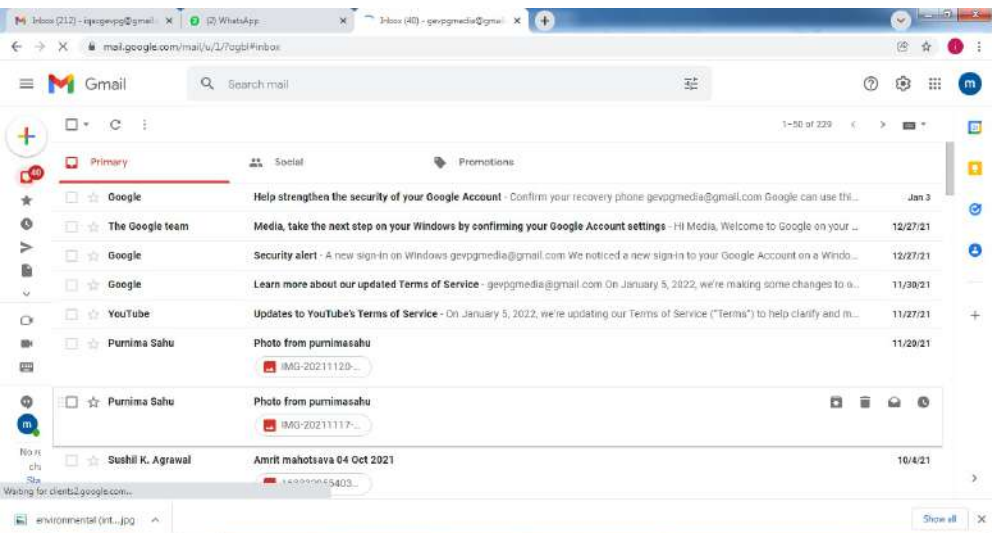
Inbox (212) - iqacgevpg@gmail ×
(2) WhatsApp ×
Inbox (40) - gevpgmedia@gmail ×

mail.google.com/mail/u/1/?ogbl#inbox

Gmail
Search mail

1–50 of 229

40

Primary
Social
Promotions

Google | Help strengthen the security of your Google Account - Confirm your recovery phone gevpgmedia@gmail.com Google can use thi... | Jan 3
The Google team | Media, take the next step on your Windows by confirming your Google Account settings - Hi Media, Welcome to Google on your ... | 12/27/21
Google | Security alert - A new sign-in on Windows gevpgmedia@gmail.com We noticed a new sign-in to your Google Account on a Windo... | 12/27/21
Google | Learn more about our updated Terms of Service - gevpgmedia@gmail.com On January 5, 2022, we're making some changes to o... | 11/30/21
YouTube | Updates to YouTube's Terms of Service - On January 5, 2022, we're updating our Terms of Service ("Terms") to help clarify and m... | 11/27/21
Purnima Sahu | Photo from purnimasahu | 11/20/21
IMG-20211120-...
Purnima Sahu | Photo from purnimasahu
IMG-20211117-...
Sushil K. Agrawal | Amrit mahotsava 04 Oct 2021 | 10/4/21
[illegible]55403...

m
No re
ch
Sta

Waiting for clients2.google.com...

environmental (int....jpg
Show all